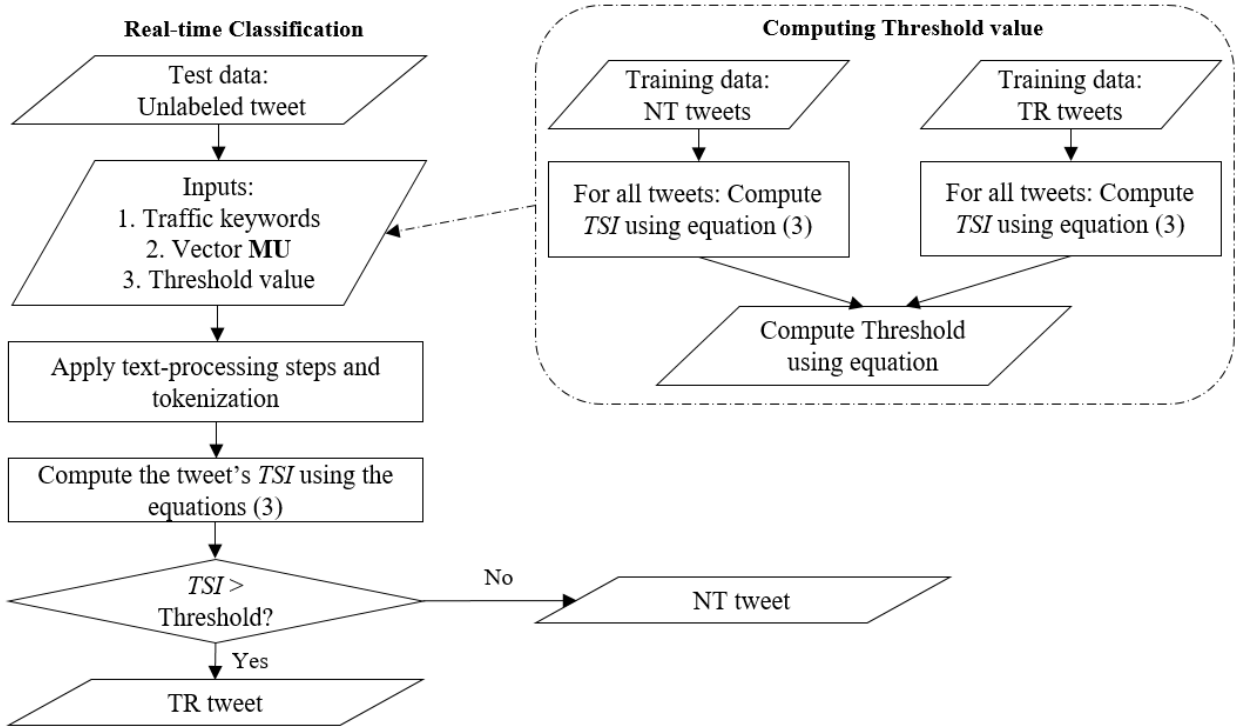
Real-time Classification

Test data:
Unlabeled tweet

Inputs:
1. Traffic keywords
2. Vector MU
3. Threshold value

Apply text-processing steps and tokenization

Compute the tweet's TSI using the equations (3)

TSI > Threshold?

No

NT tweet

Yes

TR tweet

Computing Threshold value

Training data:
NT tweets

Training data:
TR tweets

For all tweets: Compute TSI using equation (3)

For all tweets: Compute TSI using equation (3)

Compute Threshold using equation